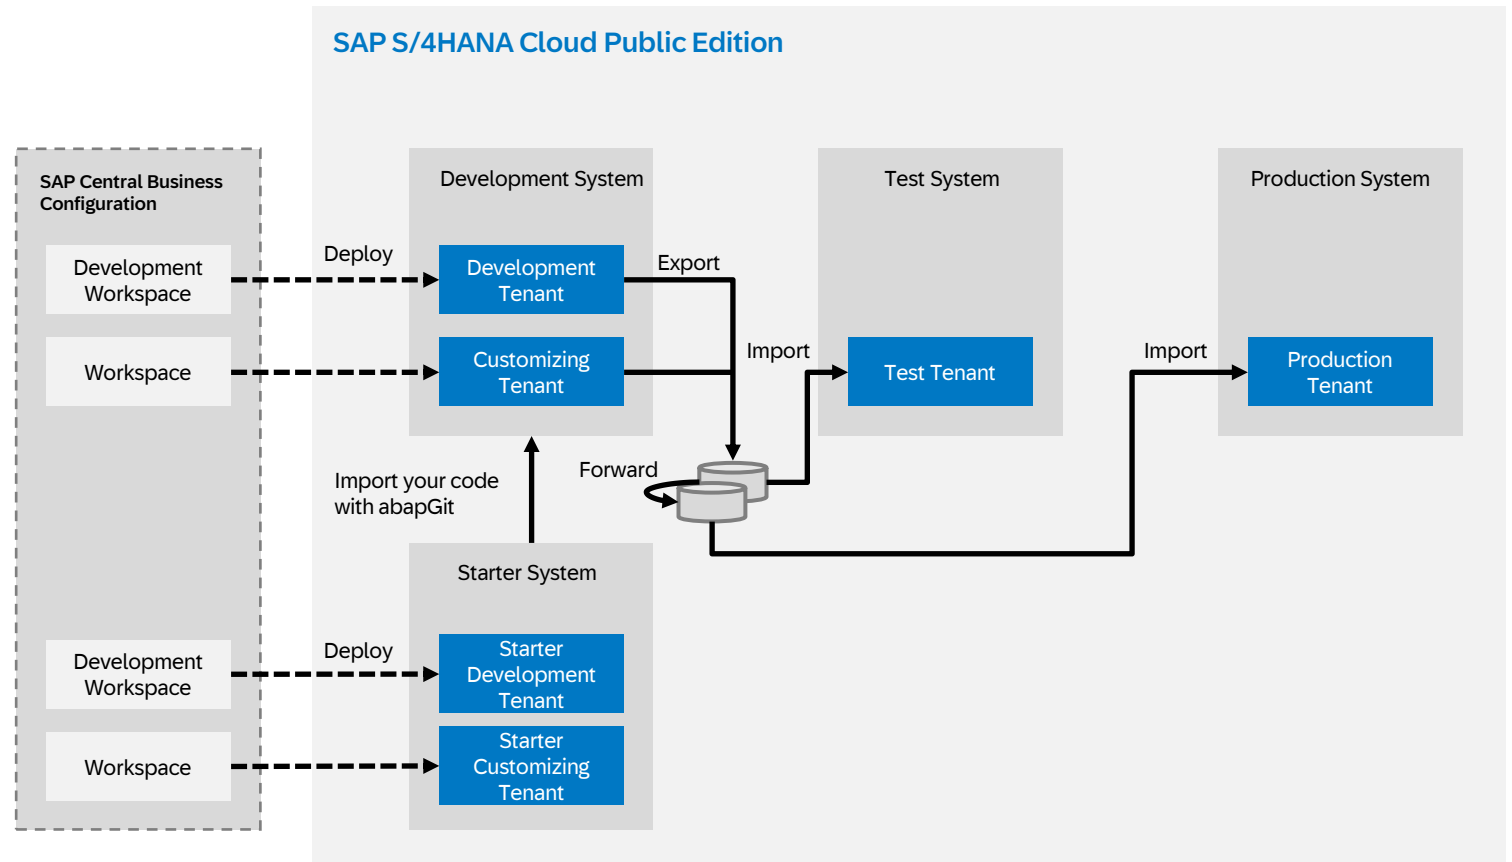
SAP S/4HANA Cloud Public Edition

SAP Central Business Configuration

Development Workspace

Workspace

Development Workspace

Workspace

Deploy

Deploy

Development System

Development Tenant

Customizing Tenant

Export

Import

Test System

Test Tenant

Production System

Import

Production Tenant

Forward

Import your code with abapGit

Starter System

Starter Development Tenant

Starter Customizing Tenant